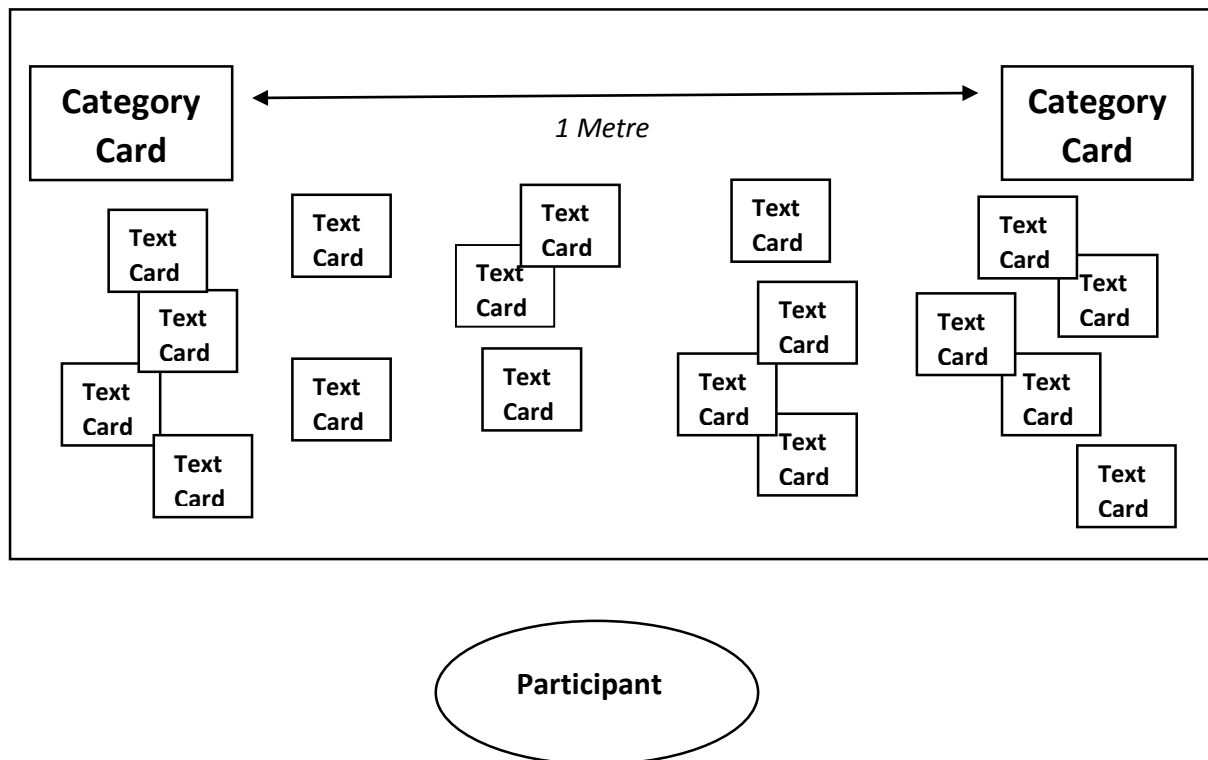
Category Card

1 Metre

Category Card

Text Card

Text Card

Text Card

Text Card

Text Card

Text Card

Text Card

Text Card

Text Card

Text Card

Text Card

Text Card

Text Card

Text Card

Text Card

Text Card

Text Card

Text Card

Text Card

Participant